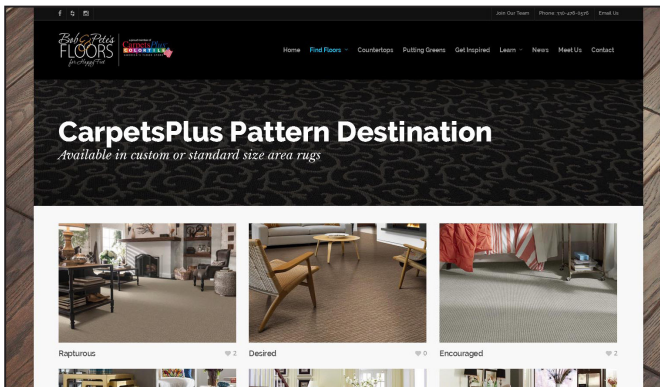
Join Our Team Phone: 319-476-8576 Email Us

Bob & Pete's FLOORS for Happy Feet

COLORTILE

Home Find Floors Countertops Putting Greens Get Inspired Learn News Meet Us Contact

CarpetsPlus Pattern Destination

Available in custom or standard size area rugs

Rapturous 2

Desired 0

Encouraged 2